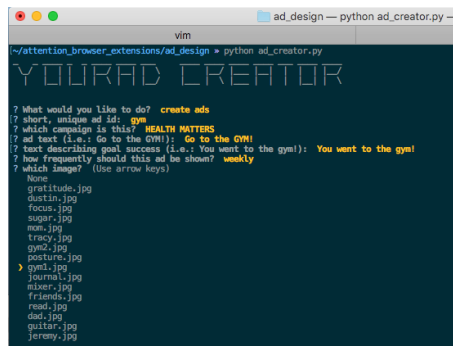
ad_design — python ad_creator.py —

vim

[~/attention_browser_extensions/ad_design » python ad_creator.py

YOURAD CREATOR

? What would you like to do? create ads
[? short, unique ad id: gym
? which campaign is this? HEALTH MATTERS
[? ad text (i.e.: Go to the GYM!): Go to the GYM!
[? text describing goal success (i.e.: You went to the gym!): You went to the gym!
? how frequently should this ad be shown? weekly
? which image? (Use arrow keys)
None
gratitude.jpg
dustin.jpg
focus.jpg
sugar.jpg
mom.jpg
tracy.jpg
gym2.jpg
posture.jpg
❯ gym1.jpg
journal.jpg
mixer.jpg
friends.jpg
read.jpg
dad.jpg
guitar.jpg
jeremy.jpg